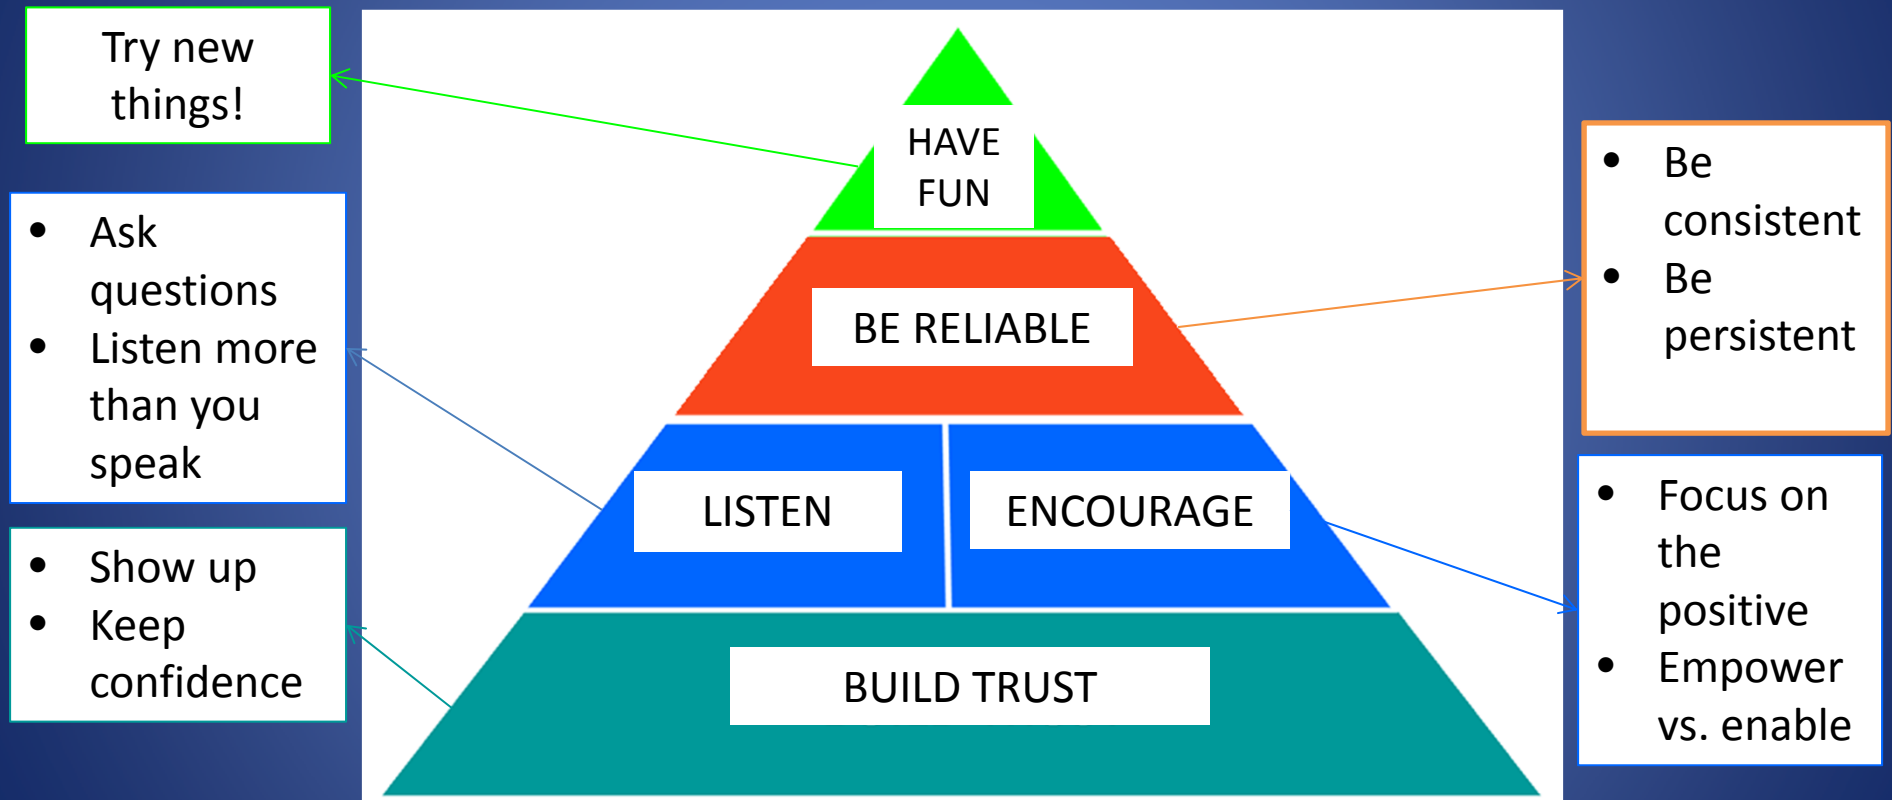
Try new things!

- Ask questions
- Listen more than you speak

- Show up
- Keep confidence

HAVE FUN

BE RELIABLE

LISTEN

ENCOURAGE

BUILD TRUST

- Be consistent
- Be persistent

- Focus on the positive
- Empower vs. enable